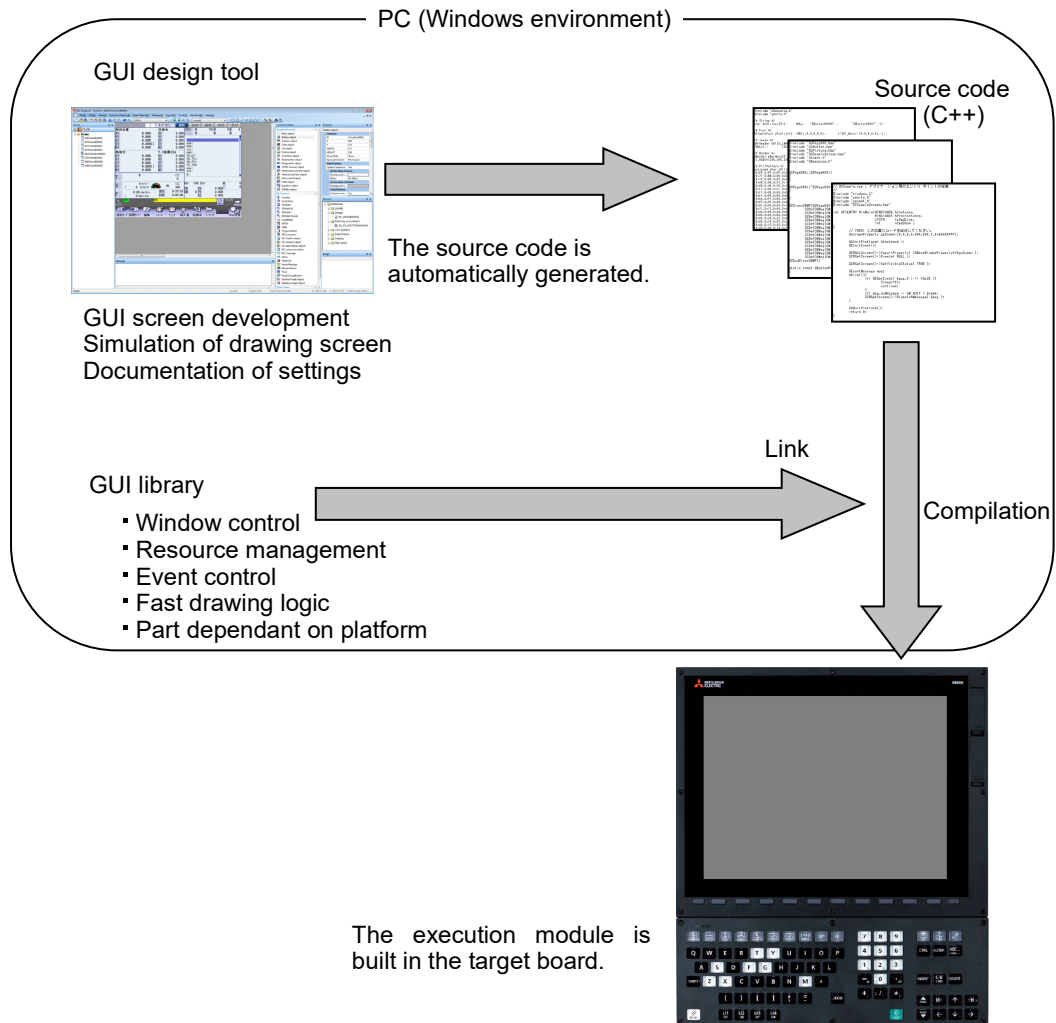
PC (Windows environment)

GUI design tool

Source code (C++)

The source code is automatically generated.

GUI screen development
Simulation of drawing screen
Documentation of settings

Link

GUI library

・Window control
・Resource management
・Event control
・Fast drawing logic
・Part dependant on platform

Compilation

The execution module is built in the target board.